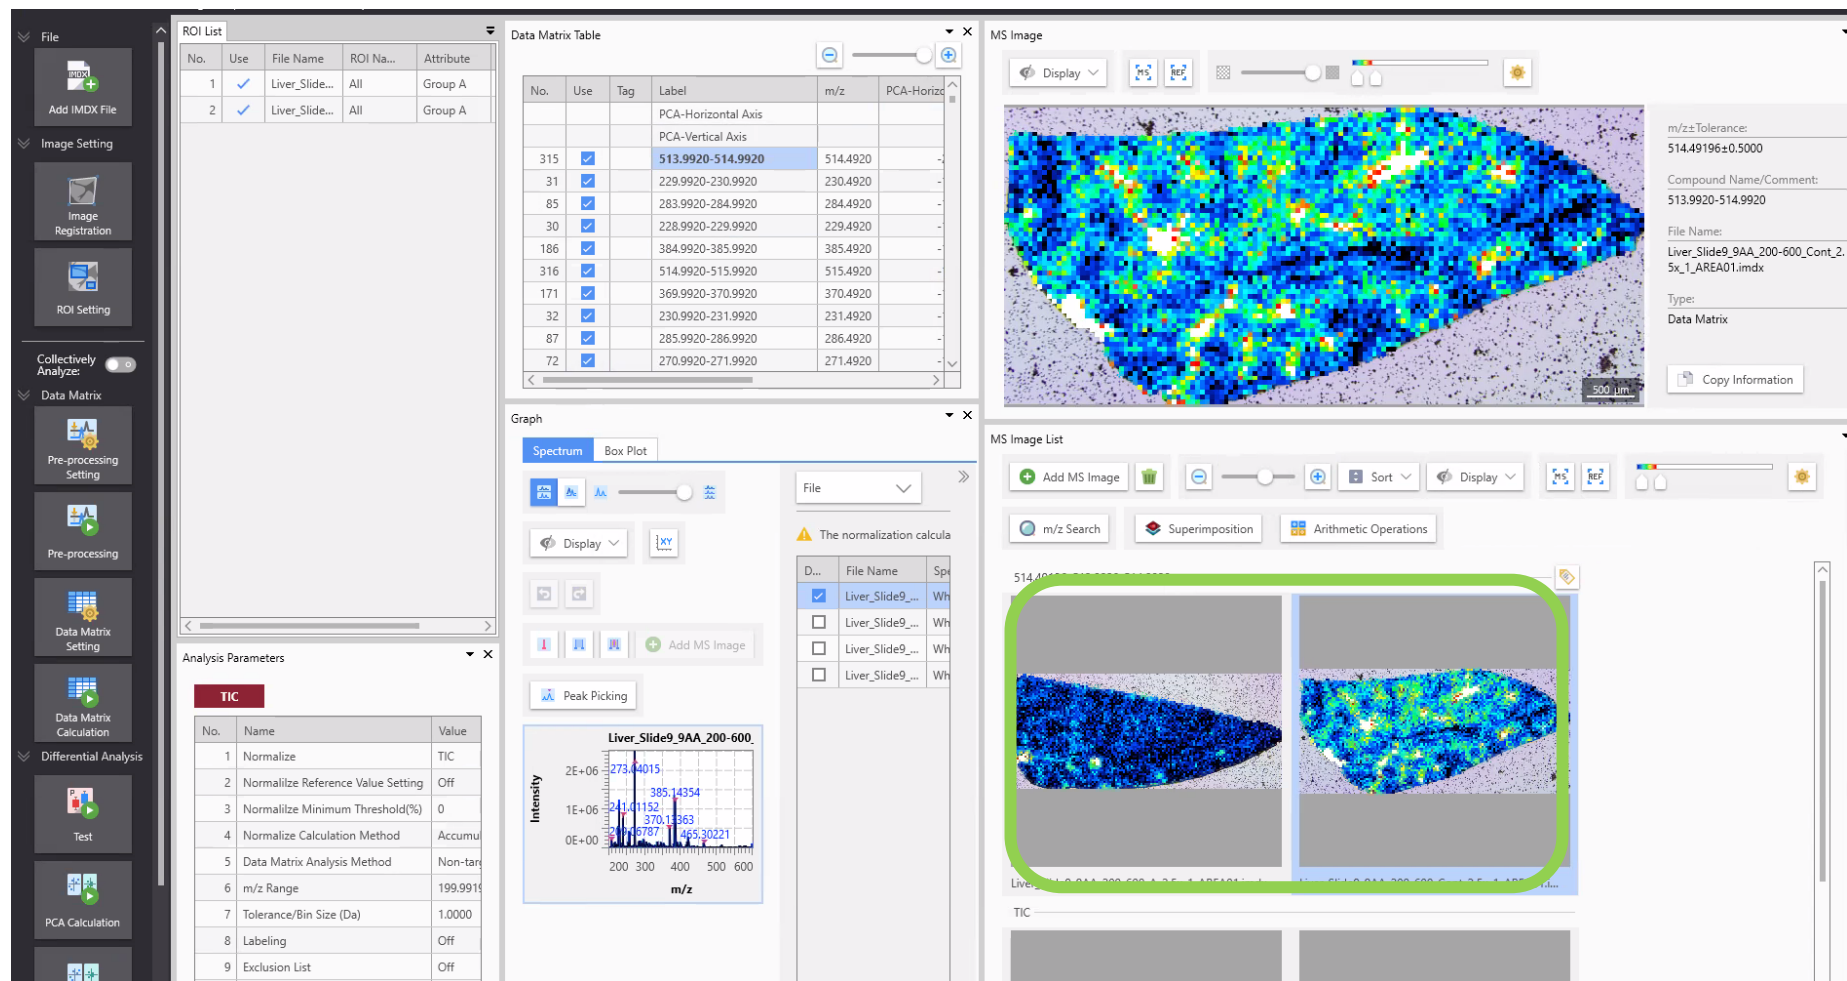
File
Add IMDX File
Image Setting
Image Registration
ROI Setting
Collectively Analyze:
Data Matrix
Pre-processing Setting
Pre-processing
Data Matrix Setting
Data Matrix Calculation
Differential Analysis
Test
PCA Calculation

ROI List

| No. | Use | File Name | ROI Na... | Attribute |
|---|---|---|---|---|
| 1 | ✓ | Liver_Slide... | All | Group A |
| 2 | ✓ | Liver_Slide... | All | Group A |

Analysis Parameters

TIC

| No. | Name | Value |
|---|---|---|
| 1 | Normalize | TIC |
| 2 | Normalilze Reference Value Setting | Off |
| 3 | Normalilze Minimum Threshold(%) | 0 |
| 4 | Normalize Calculation Method | Accumu |
| 5 | Data Matrix Analysis Method | Non-tar |
| 6 | m/z Range | 199.991 |
| 7 | Tolerance/Bin Size (Da) | 1.0000 |
| 8 | Labeling | Off |
| 9 | Exclusion List | Off |

Data Matrix Table

| No. | Use | Tag | Label | m/z | PCA-Horiz |
|---|---|---|---|---|---|
| | | | PCA-Horizontal Axis | | |
| | | | PCA-Vertical Axis | | |
| 315 | ✓ | | 513.9920-514.9920 | 514.4920 | |
| 31 | ✓ | | 229.9920-230.9920 | 230.4920 | |
| 85 | ✓ | | 283.9920-284.9920 | 284.4920 | |
| 30 | ✓ | | 228.9920-229.9920 | 229.4920 | |
| 186 | ✓ | | 384.9920-385.9920 | 385.4920 | |
| 316 | ✓ | | 514.9920-515.9920 | 515.4920 | |
| 171 | ✓ | | 369.9920-370.9920 | 370.4920 | |
| 32 | ✓ | | 230.9920-231.9920 | 231.4920 | |
| 87 | ✓ | | 285.9920-286.9920 | 286.4920 | |
| 72 | ✓ | | 270.9920-271.9920 | 271.4920 | |

Graph
Spectrum
Box Plot
Display
Add MS Image
Peak Picking
Liver_Slide9_9AA_200-600_
Intensity
2E+06
1E+06
0E+00
273.04015
385.14354
241.01152
370.13363
465.30221
200 300 400 500 600
m/z
File
The normalization calcula

| D... | File Name | Spe |
|---|---|---|
| ✓ | Liver_Slide9_... | Wh |
| | Liver_Slide9_... | Wh |
| | Liver_Slide9_... | Wh |
| | Liver_Slide9_... | Wh |

MS Image
Display
MS
REF
500 µm
m/z±Tolerance:
514.49196±0.5000
Compound Name/Comment:
513.9920-514.9920
File Name:
Liver_Slide9_9AA_200-600_Cont_2.5x_1_AREA01.imdx
Type:
Data Matrix
Copy Information

MS Image List
Add MS Image
Sort
Display
m/z Search
Superimposition
Arithmetic Operations
514.4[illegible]
Live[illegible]
TIC